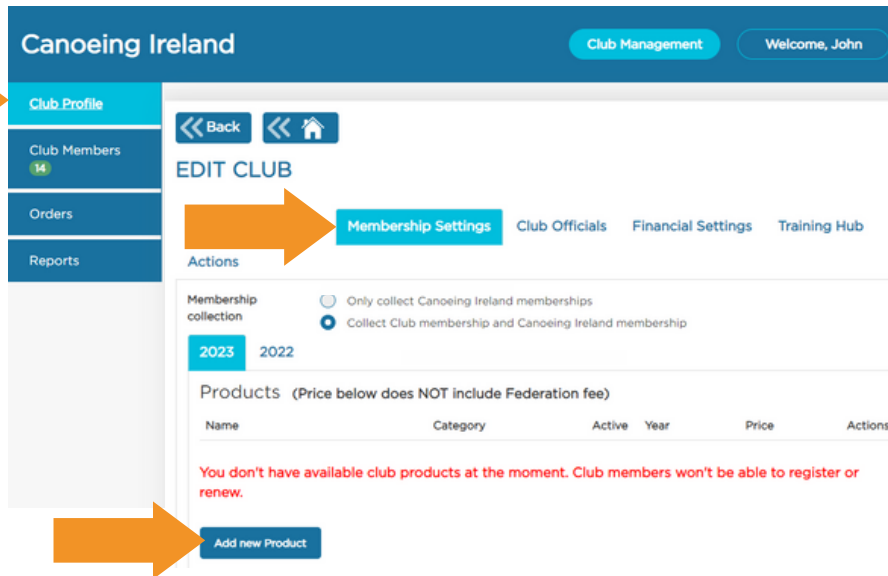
Canoeing Ireland

Club Management

Welcome, John

Club Profile

Club Members
14

Orders

Reports

Back

EDIT CLUB

Membership Settings

Club Officials

Financial Settings

Training Hub

Actions

Membership collection

Only collect Canoeing Ireland memberships

Collect Club membership and Canoeing Ireland membership

2023

2022

Products (Price below does NOT include Federation fee)

| Name | Category | Active | Year | Price | Actions |
|---|---|---|---|---|---|

You don't have available club products at the moment. Club members won't be able to register or renew.

Add new Product